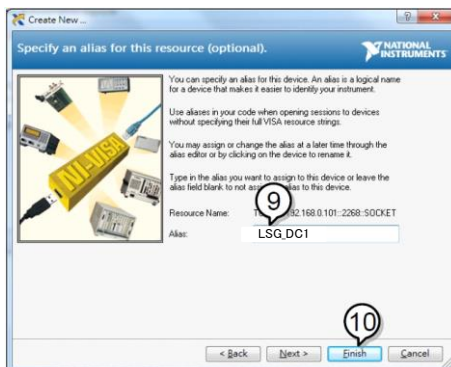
Create New ...

Specify an alias for this resource (optional).

NATIONAL INSTRUMENTS

NI-VISA

You can specify an alias for this device. An alias is a logical name for a device that makes it easier to identify your instrument.

Use aliases in your code when opening sessions to devices without specifying their full VISA resource strings.

You may assign or change the alias at a later time through the alias editor or by clicking on the device to rename it.

Type in the alias you want to assign to this device or leave the alias field blank to not ass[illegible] alias to this device.

9

Resource Name: T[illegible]92.168.0.101::2268::SOCKET

Alias: LSG_DC1

10

< Back Next > Finish Cancel